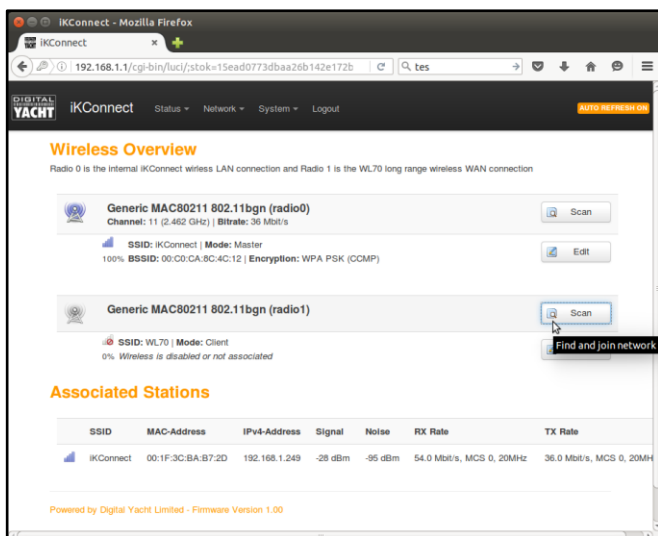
iKConnect - Mozilla Firefox

iKConnect

192.168.1.1/cgi-bin/luci/;stok=15ead0773dbaa26b142e172b

tes

DIGITAL YACHT iKConnect Status Network System Logout AUTO REFRESH ON

Wireless Overview

Radio 0 is the internal iKConnect wirless LAN connection and Radio 1 is the WL70 long range wireless WAN connection

Generic MAC80211 802.11bgn (radio0)
Channel: 11 (2.462 GHz) | Bitrate: 36 Mbit/s

Scan

SSID: iKConnect | Mode: Master
100% BSSID: 00:C0:CA:8C:4C:12 | Encryption: WPA PSK (CCMP)

Edit

Generic MAC80211 802.11bgn (radio1)

Scan

SSID: WL70 | Mode: Client
0% Wireless is disabled or not associated

Find and join network

Associated Stations

| | SSID | MAC-Address | IPv4-Address | Signal | Noise | RX Rate | TX Rate |
|---|---|---|---|---|---|---|---|
| | iKConnect | 00:1F:3C:BA:B7:2D | 192.168.1.249 | -28 dBm | -95 dBm | 54.0 Mbit/s, MCS 0, 20MHz | 36.0 Mbit/s, MCS 0, 20MH |

Powered by Digital Yacht Limited - Firmware Version 1.00